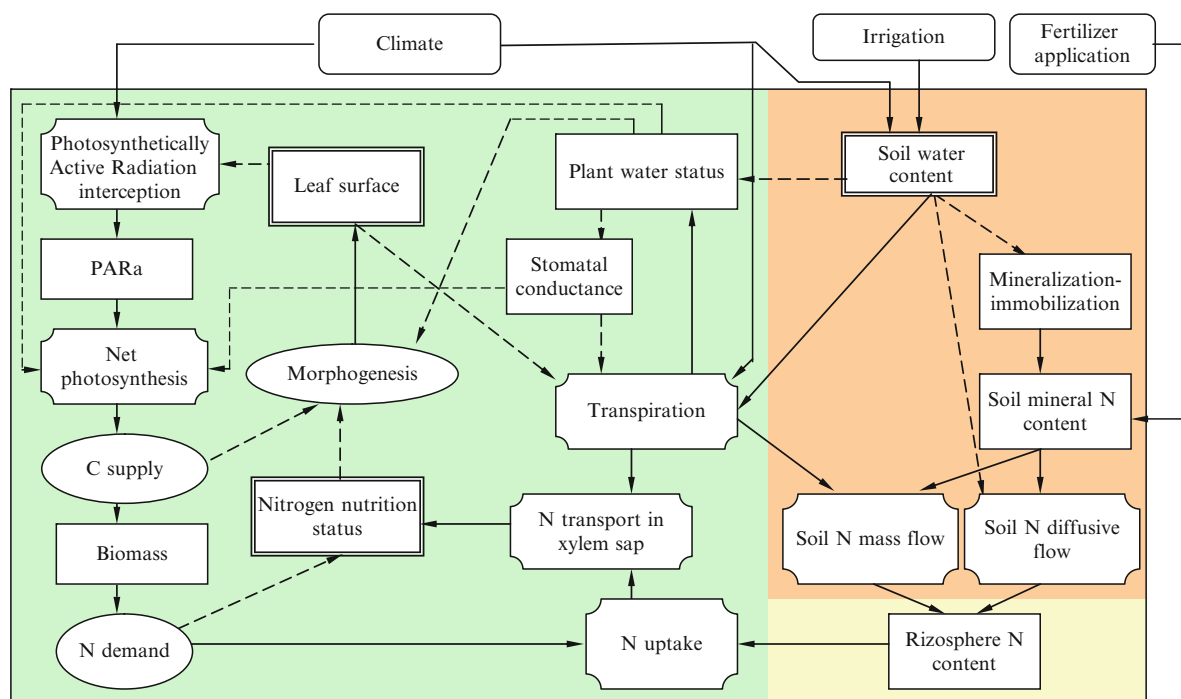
Climate

Irrigation

Fertilizer application

Photosynthetically Active Radiation interception

Leaf surface

Plant water status

Soil water content

PARa

Stomatal conductance

Mineralization-immobilization

Net photosynthesis

Morphogenesis

Transpiration

Soil mineral N content

C supply

Nitrogen nutrition status

N transport in xylem sap

Soil N mass flow

Soil N diffusive flow

Biomass

N demand

N uptake

Rizosphere N content